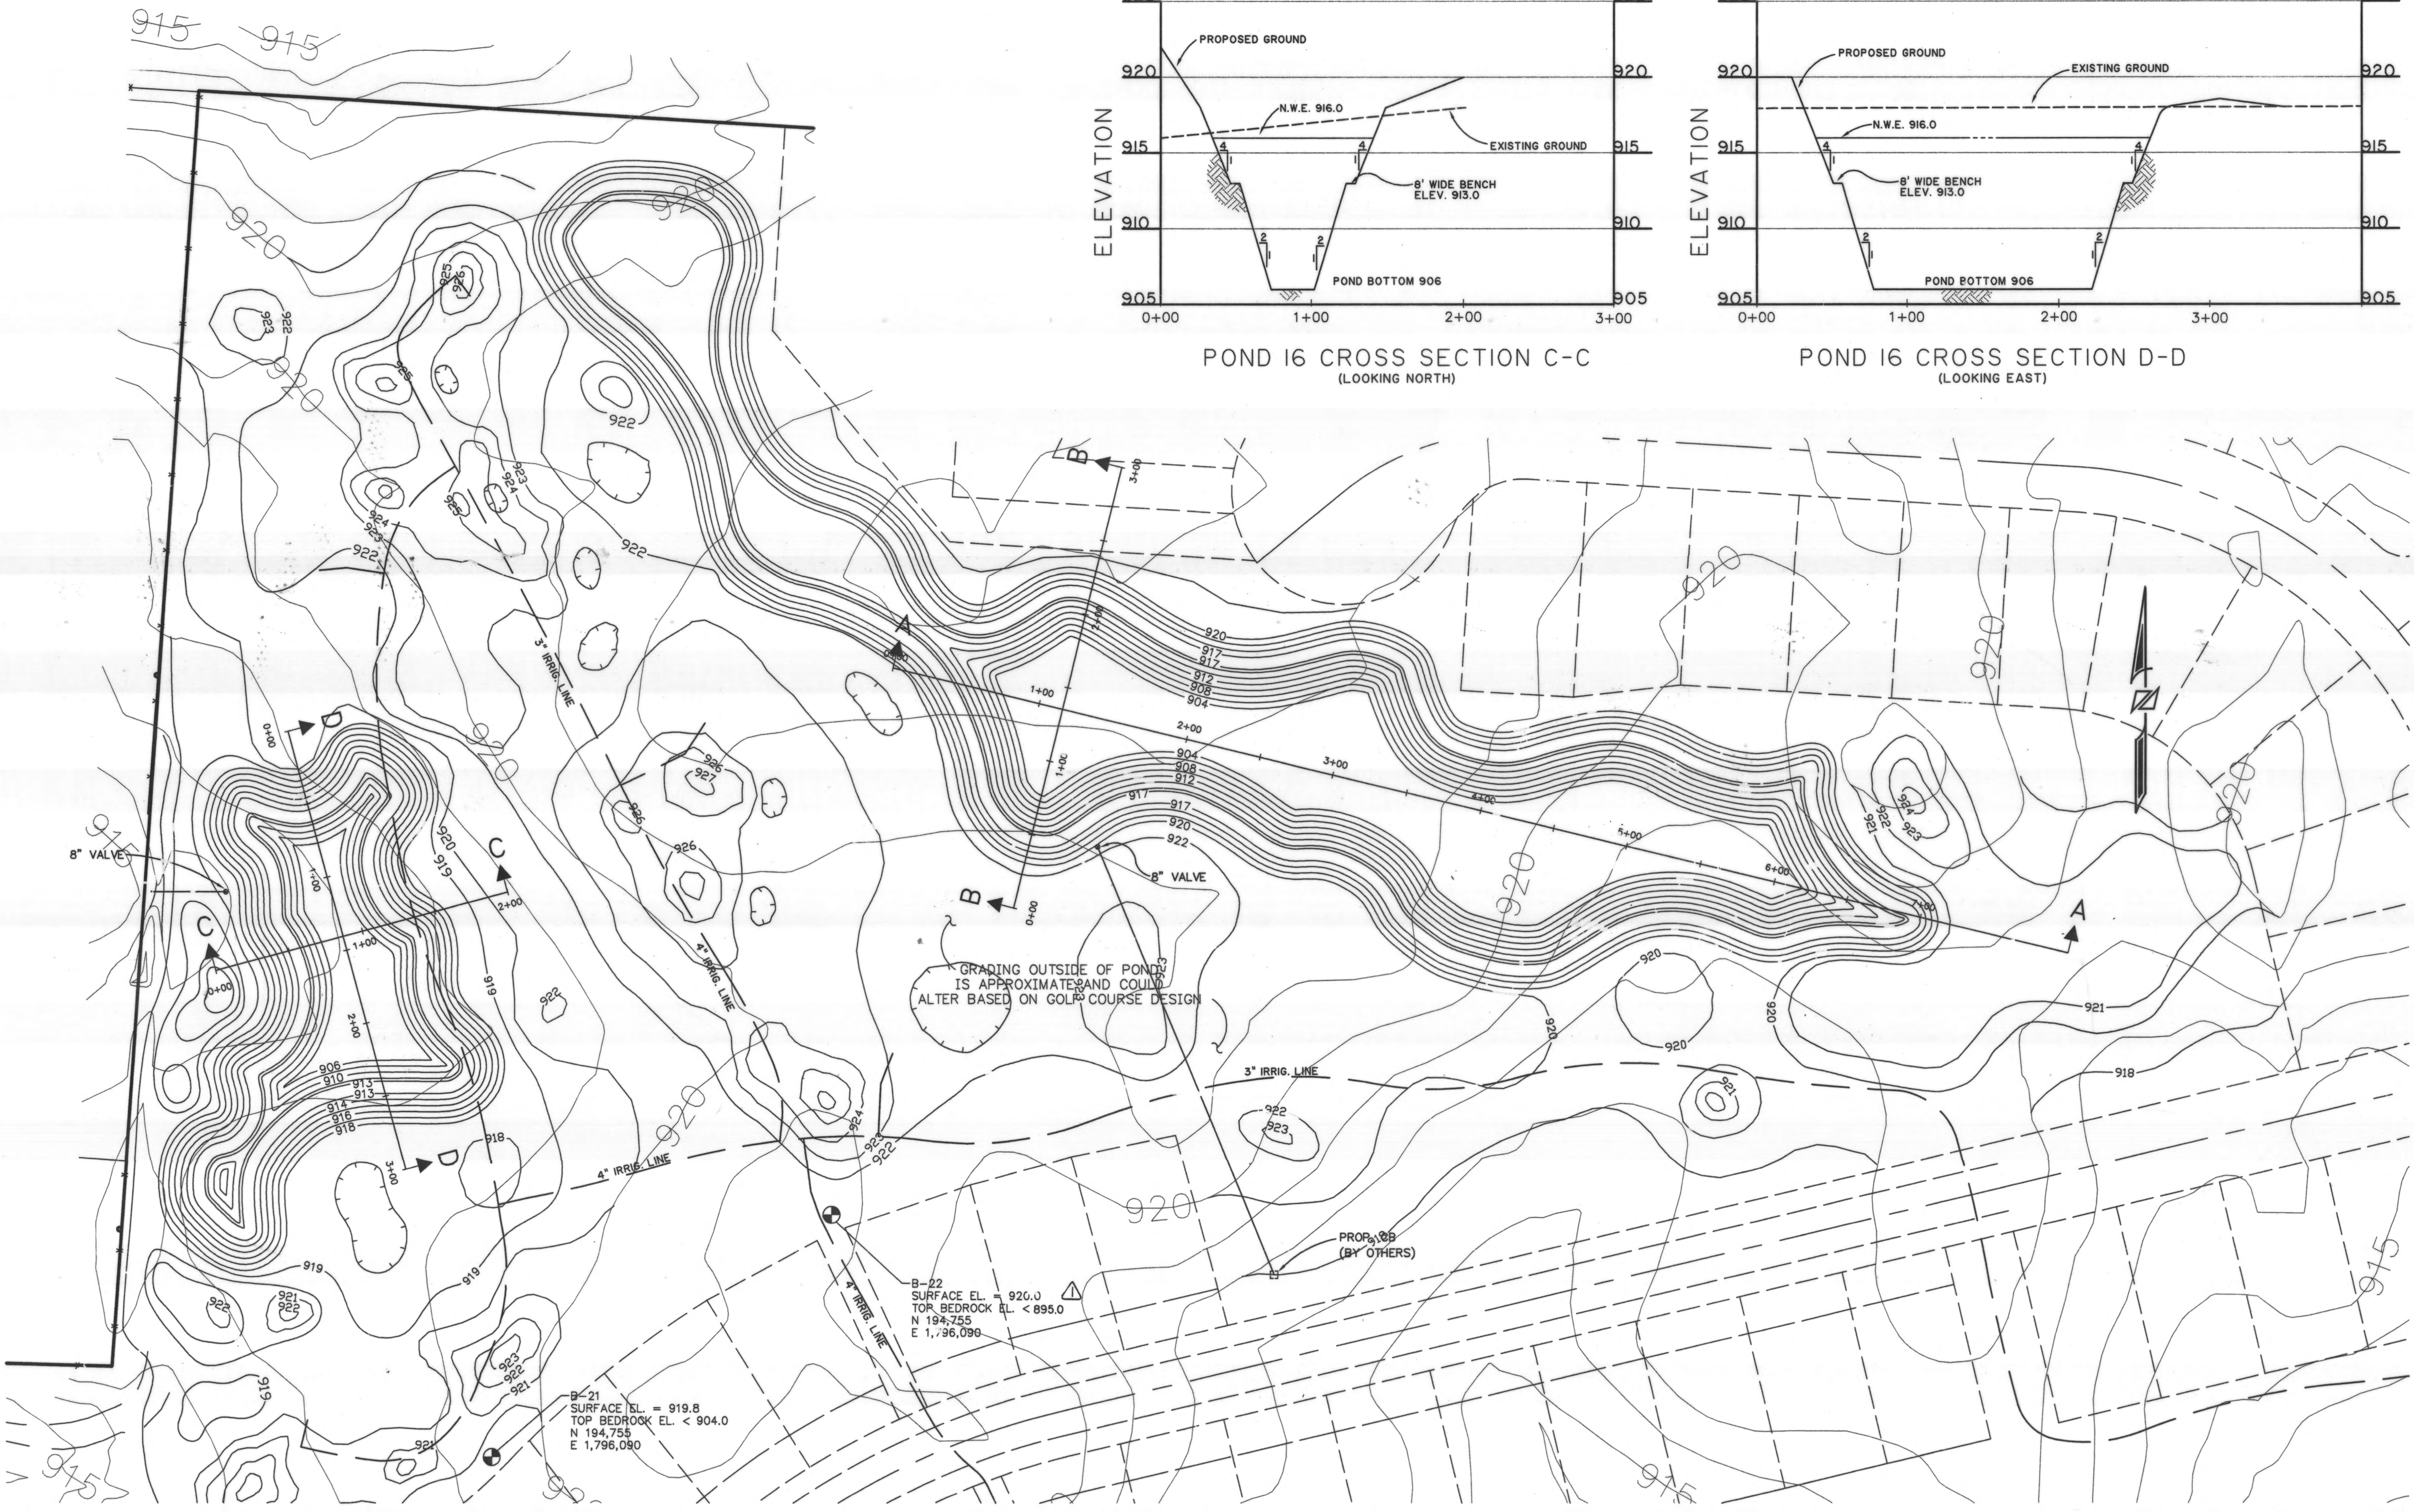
PROPOSED GROUND
920
920
N.W.E. 916.0
EXISTING GROUND
ELEVATION
915
4
4
915
8' WIDE BENCH
ELEV. 913.0
910
2
2
910
POND BOTTOM 906
905
905
0+00
1+00
2+00
3+00

POND 16 CROSS SECTION C-C
(LOOKING NORTH)

PROPOSED GROUND
EXISTING GROUND
920
920
N.W.E. 916.0
ELEVATION
915
4
4
915
8' WIDE BENCH
ELEV. 913.0
910
2
2
910
POND BOTTOM 906
905
905
0+00
1+00
2+00
3+00

POND 16 CROSS SECTION D-D
(LOOKING EAST)

915
915
920
920
920
925
923
922
925
922
923
924
924
923
922
922
3" IRRIG. LINE
920
B
3+00
2+00
A
0+00
1+00
2+00
3+00
4+00
5+00
6+00
7+00
A
920
917
917
912
908
904
904
908
912
917
917
920
922
1+00
B
0+00
8" VALVE
920
920
920
924
923
922
921
920
920
0+00
D
926
927
926
926
920
C
2+00
1+00
0+00
C
8" VALVE
915
1+00
2+00
906
910
913
913
914
916
918
D
3+00
919
919
922
4" IRRIG. LINE
920
GRADING OUTSIDE OF POND IS APPROXIMATE AND COULD ALTER BASED ON GOLF COURSE DESIGN
923
920
920
920
921
920
918
3" IRRIG. LINE
921
922
923
924
923
922
920
918
4" IRRIG. LINE
4" IRRIG. LINE
PROP. CB
(BY OTHERS)
B-22
SURFACE EL. = 920.0
TOP BEDROCK EL. < 895.0
N 194,755
E 1,796,090
919
922
921
922
919
923
922
921
B-21
SURFACE EL. = 919.8
TOP BEDROCK EL. < 904.0
N 194,755
E 1,796,090
921
915
915
915